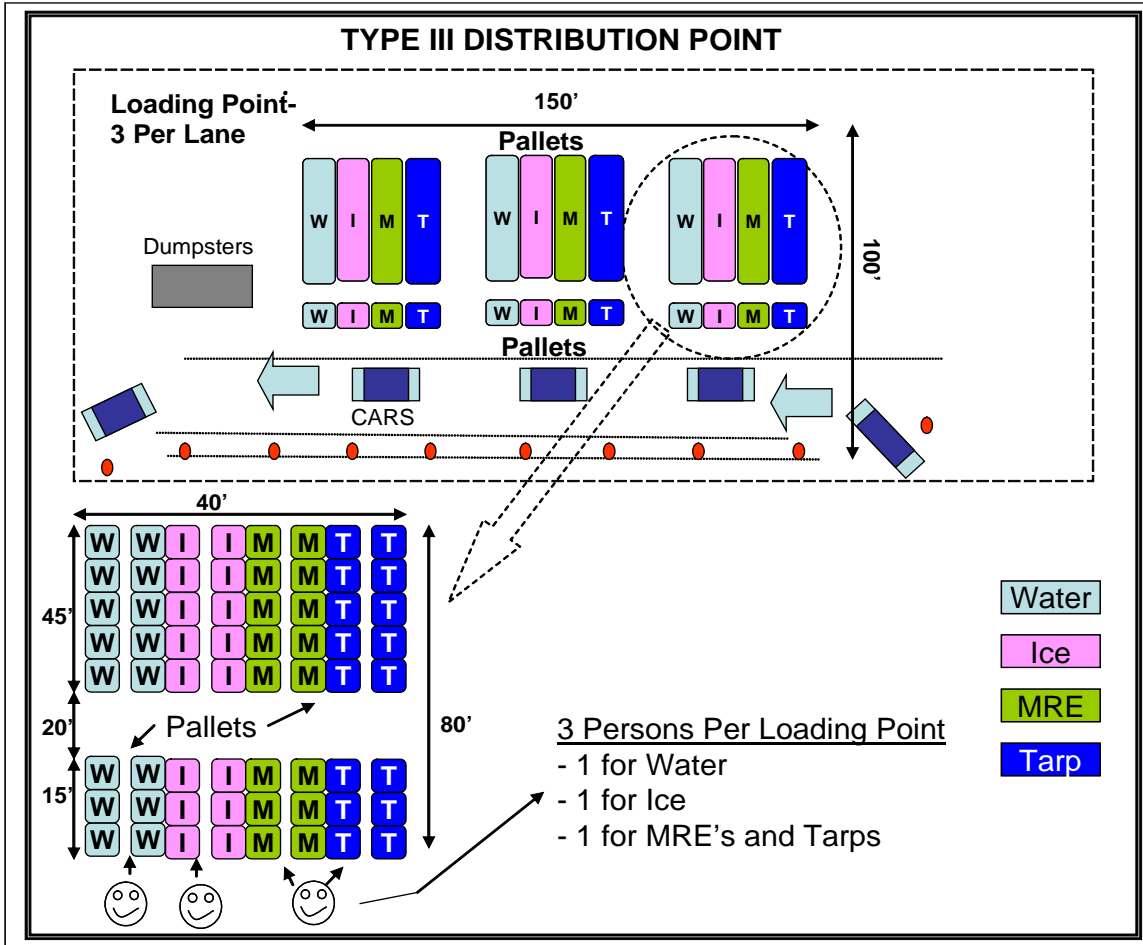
TYPE III DISTRIBUTION POINT

Loading Point-
3 Per Lane

150'

Pallets

W I M T
W I M T
W I M T

Dumpsters

100'

W I M T
W I M T
W I M T

Pallets

CARS

40'

W W I I M M T T
W W I I M M T T
W W I I M M T T
W W I I M M T T
W W I I M M T T

45'

20'

Pallets

80'

15'

W W I I M M T T
W W I I M M T T
W W I I M M T T

Water

Ice

MRE

Tarp

3 Persons Per Loading Point
- 1 for Water
- 1 for Ice
- 1 for MRE's and Tarps